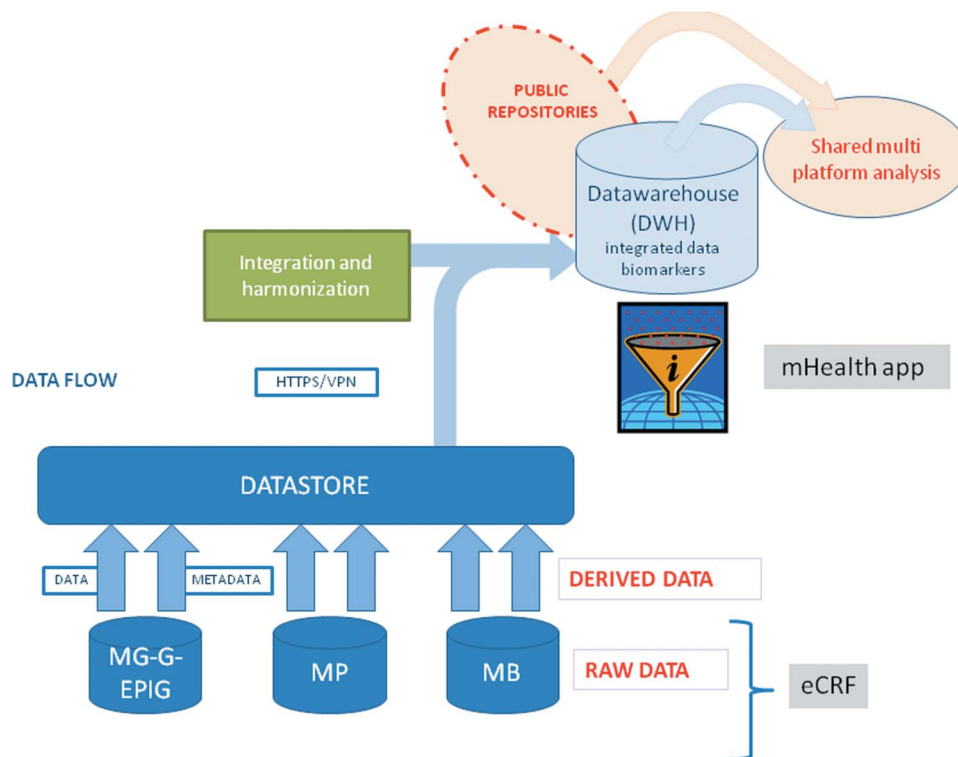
PUBLIC REPOSITORIES

Shared multi platform analysis

Datawarehouse (DWH)
integrated data
biomarkers

Integration and harmonization

DATA FLOW

HTTPS/VPN

mHealth app

DATASTORE

DATA

METADATA

DERIVED DATA

MG-G-EPIG

MP

MB

RAW DATA

eCRF